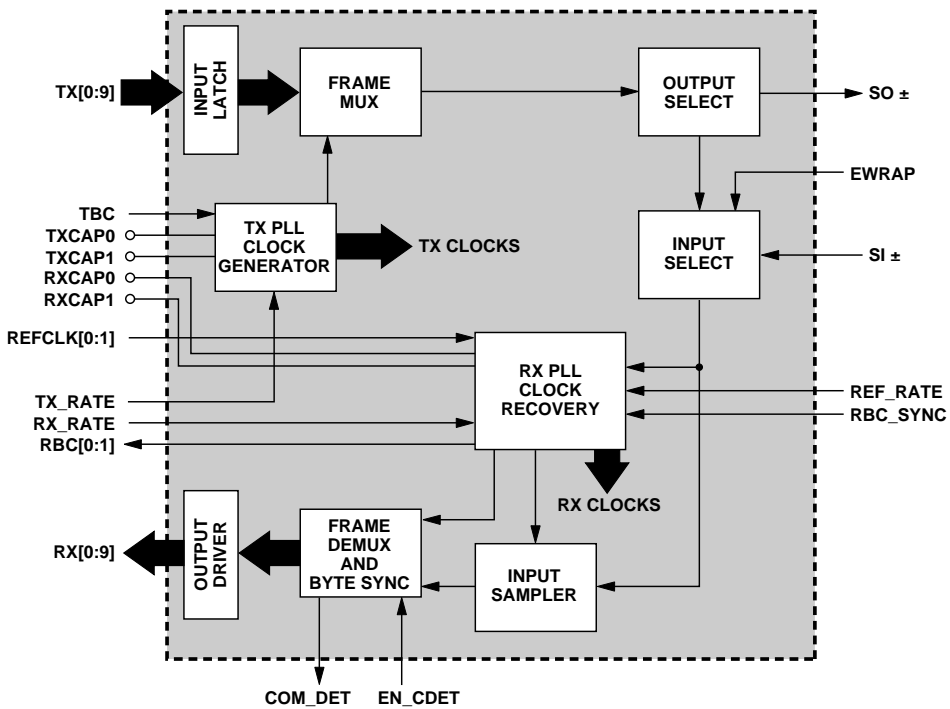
TX[0:9]
INPUT LATCH
FRAME MUX
OUTPUT SELECT
SO ±
EWRAP
TBC
TXCAP0
TXCAP1
RXCAP0
RXCAP1
TX PLL CLOCK GENERATOR
TX CLOCKS
INPUT SELECT
SI ±
REFCLK[0:1]
RX PLL CLOCK RECOVERY
TX_RATE
RX_RATE
RBC[0:1]
REF_RATE
RBC_SYNC
RX CLOCKS
RX[0:9]
OUTPUT DRIVER
FRAME DEMUX AND BYTE SYNC
INPUT SAMPLER
COM_DET
EN_CDET